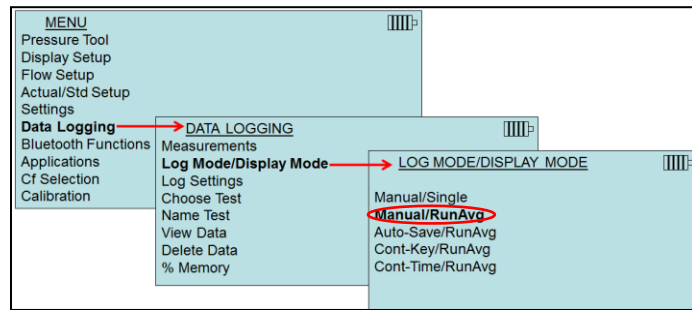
MENU
Pressure Tool
Display Setup
Flow Setup
Actual/Std Setup
Settings
Data Logging
Bluetooth Functions
Applications
Cf Selection
Calibration

DATA LOGGING
Measurements
Log Mode/Display Mode
Log Settings
Choose Test
Name Test
View Data
Delete Data
% Memory

LOG MODE/DISPLAY MODE
Manual/Single
Manual/RunAvg
Auto-Save/RunAvg
Cont-Key/RunAvg
Cont-Time/RunAvg